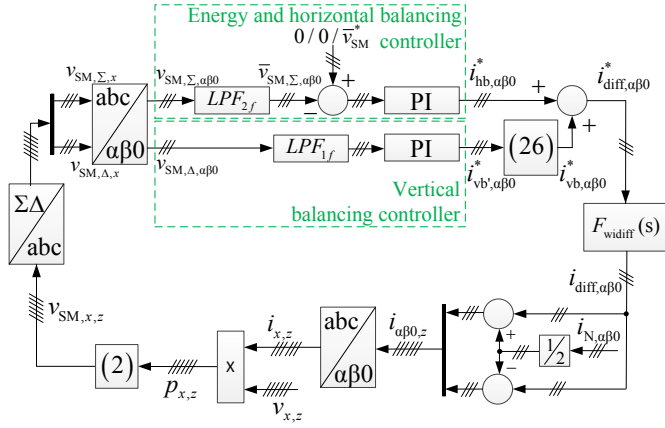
Energy and horizontal balancing controller

$0 / 0 / \bar{v}^*_{SM}$

$v_{SM,\Sigma,x}$

abc

αβ0

$v_{SM,\Delta,x}$

$v_{SM,\Sigma,\alpha\beta0}$

$LPF_{2f}$

$\bar{v}_{SM,\Sigma,\alpha\beta0}$

+

−

PI

$i^*_{hb,\alpha\beta0}$

+

$i^*_{diff,\alpha\beta0}$

$v_{SM,\Delta,\alpha\beta0}$

$LPF_{1f}$

PI

(26)

+

$i^*_{vb',\alpha\beta0}$

$i^*_{vb,\alpha\beta0}$

Vertical balancing controller

ΣΔ

abc

$F_{widiff}$(s)

$i_{diff,\alpha\beta0}$

$v_{SM,x,z}$

$i_{x,z}$

abc

αβ0

$i_{\alpha\beta0,z}$

+

$i_{N,\alpha\beta0}$

−

$\frac{1}{2}$

(2)

x

$p_{x,z}$

$v_{x,z}$